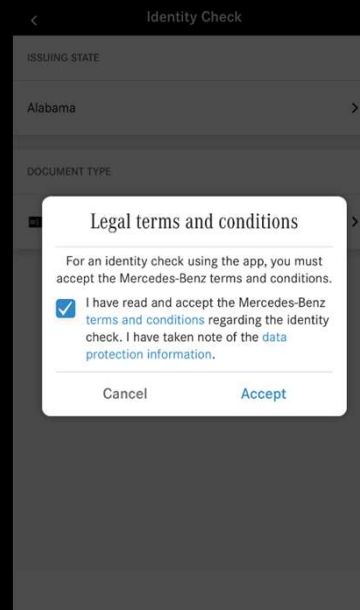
<

Identity Check

ISSUING STATE

Alabama

>

DOCUMENT TYPE

>

Legal terms and conditions

For an identity check using the app, you must accept the Mercedes-Benz terms and conditions.

I have read and accept the Mercedes-Benz terms and conditions regarding the identity check. I have taken note of the data protection information.

Cancel

Accept